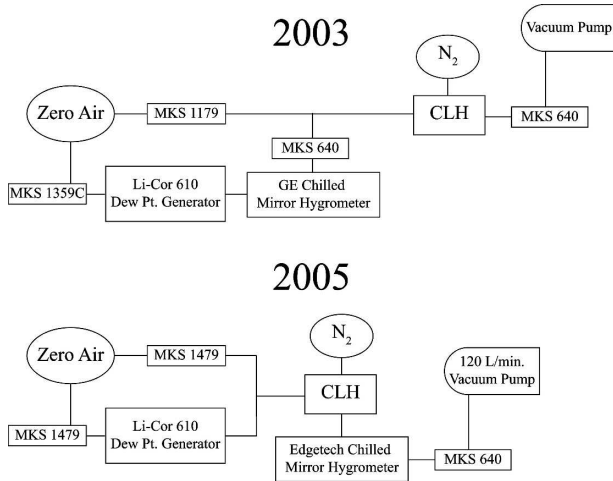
2003

Vacuum Pump

$N_2$

Zero Air

MKS 1179

CLH

MKS 640

MKS 640

MKS 1359C

Li-Cor 610 Dew Pt. Generator

GE Chilled Mirror Hygrometer

2005

$N_2$

Zero Air

MKS 1479

CLH

120 L/min. Vacuum Pump

MKS 1479

Li-Cor 610 Dew Pt. Generator

Edgetech Chilled Mirror Hygrometer

MKS 640